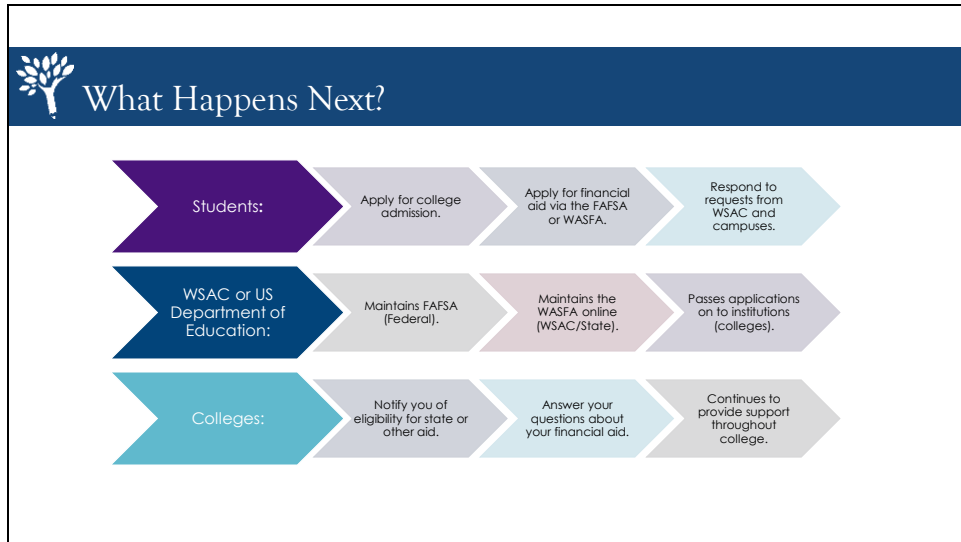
What Happens Next?

Students:

Apply for college admission.

Apply for financial aid via the FAFSA or WASFA.

Respond to requests from WSAC and campuses.

WSAC or US Department of Education:

Maintains FAFSA (Federal).

Maintains the WASFA online (WSAC/State).

Passes applications on to institutions (colleges).

Colleges:

Notify you of eligibility for state or other aid.

Answer your questions about your financial aid.

Continues to provide support throughout college.